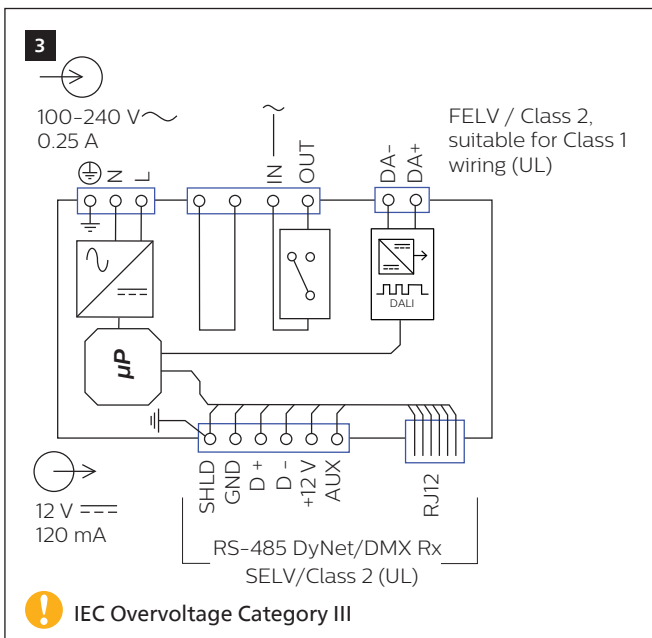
3

100-240 V∼
0.25 A

∼

FELV / Class 2, suitable for Class 1 wiring (UL)

N L

IN OUT

DA- DA+

DALI

μP

12 V ⎓
120 mA

SHLD GND D + D - +12 V AUX

RJ12

RS-485 DyNet/DMX Rx
SELV/Class 2 (UL)

IEC Overvoltage Category III